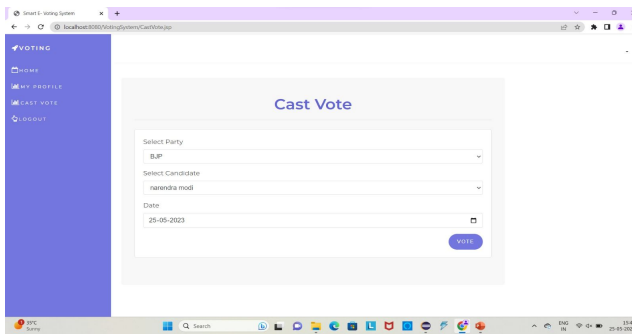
Smart E- Voting System
localhost:8080/VotingSystem/CastVote.jsp

VOTING

HOME
MY PROFILE
CAST VOTE
LOGOUT

Cast Vote

Select Party
BJP
Select Candidate
narendra modi
Date
25-05-2023
VOTE

35°C
Sunny
Search
ENG
IN
15:4
25-05-202